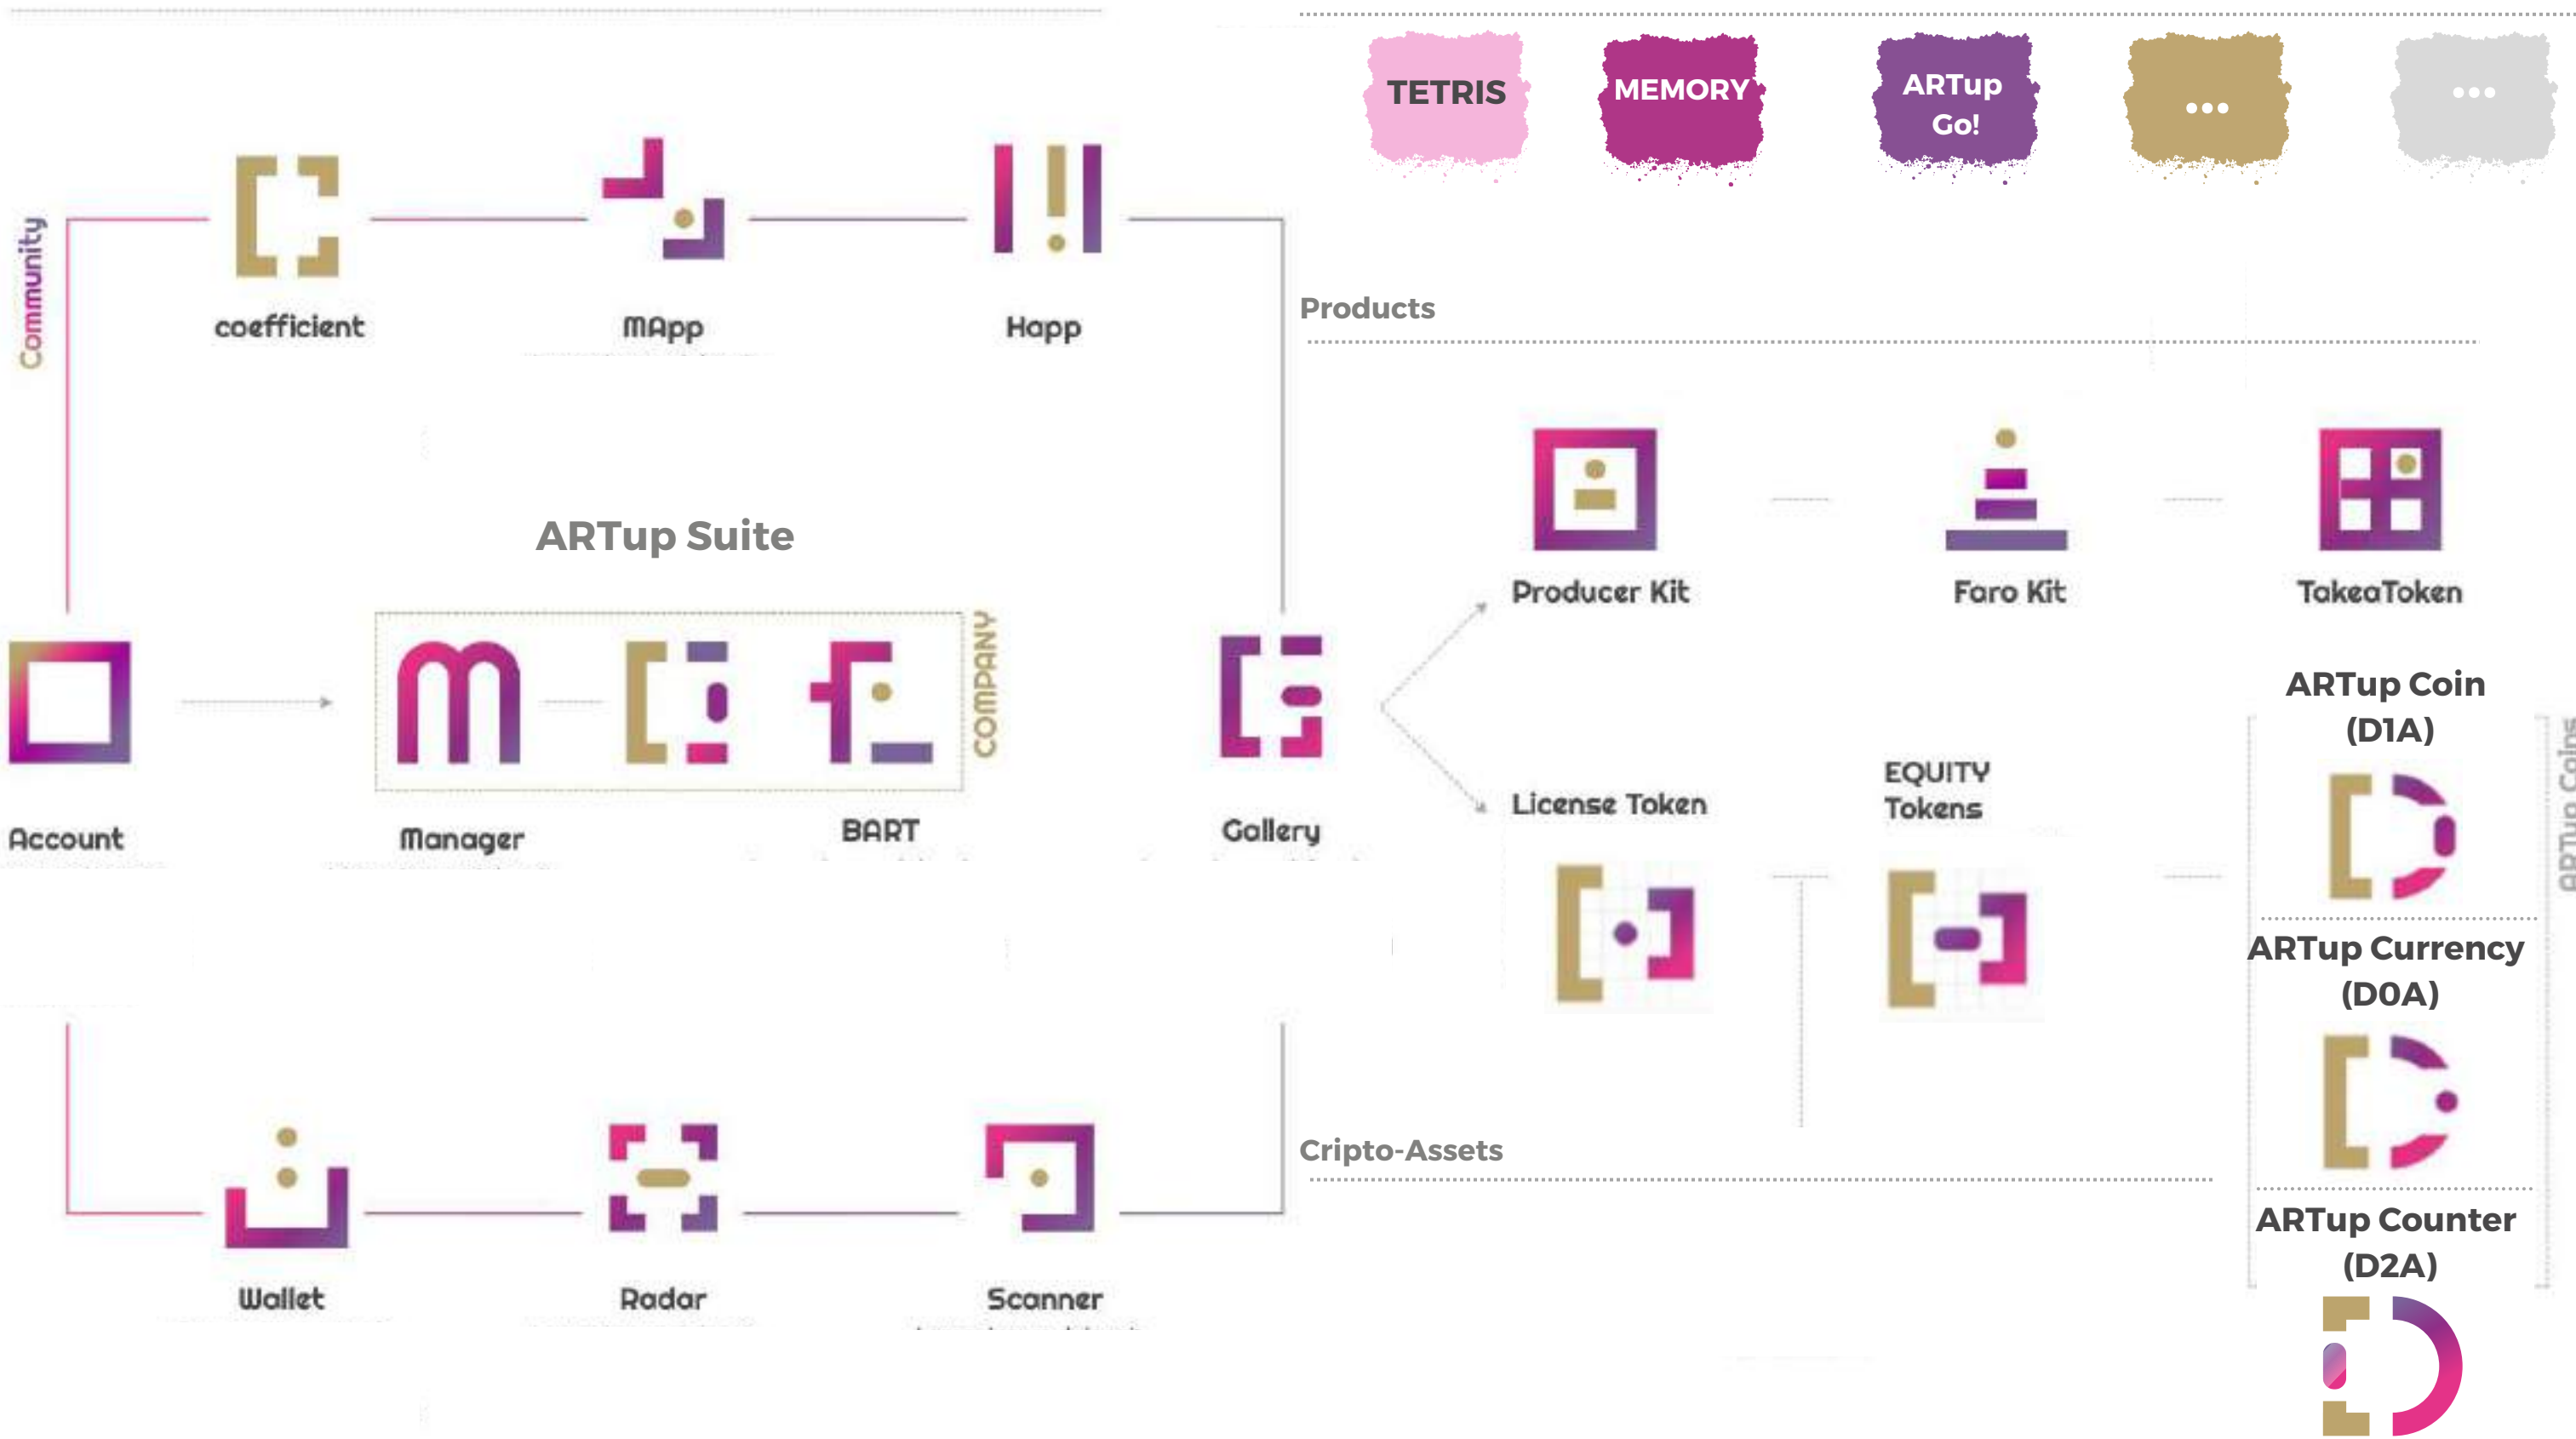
TETRIS
MEMORY
ARTup Go!
...
...

Community

coefficient
MApp
Happ

Products

ARTup Suite

Producer Kit
Faro Kit
TakeaToken

COMPANY

Account
Manager
BART
Gallery

ARTup Coin (D1A)

License Token
EQUITY Tokens

ARTup Coins

ARTup Currency (D0A)

Wallet
Radar
Scanner

Cripto-Assets

ARTup Counter (D2A)